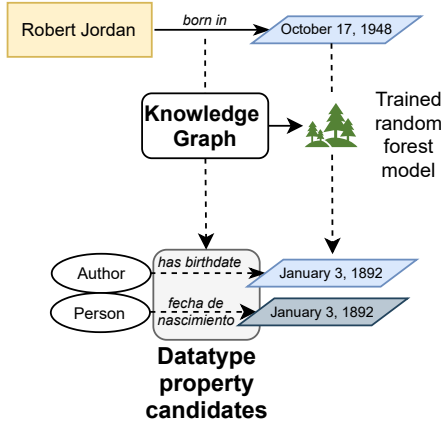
Robert Jordan

born in

October 17, 1948

Knowledge Graph

Trained random forest model

Author

has birthdate

January 3, 1892

Person

fecha de nascimiento

January 3, 1892

Datatype property candidates